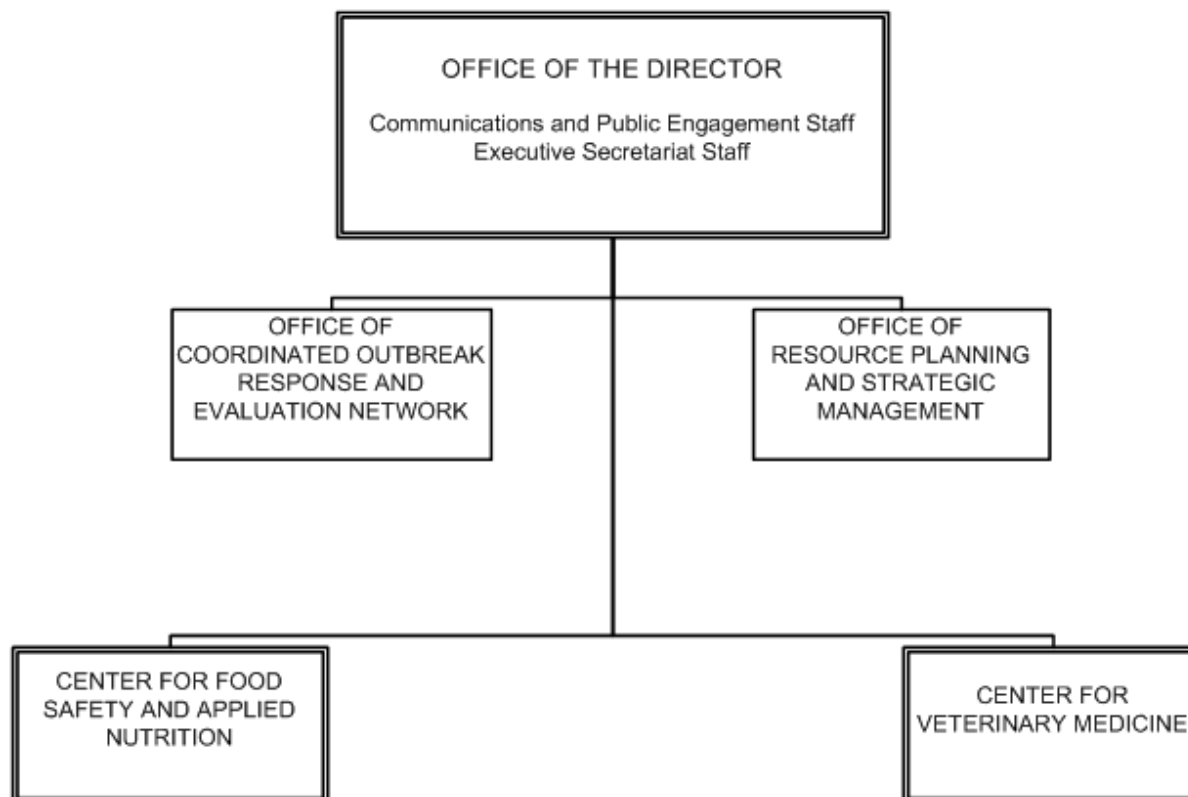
OFFICE OF THE DIRECTOR

Communications and Public Engagement Staff
Executive Secretariat Staff

OFFICE OF COORDINATED OUTBREAK RESPONSE AND EVALUATION NETWORK

OFFICE OF RESOURCE PLANNING AND STRATEGIC MANAGEMENT

CENTER FOR FOOD SAFETY AND APPLIED NUTRITION

CENTER FOR VETERINARY MEDICINE